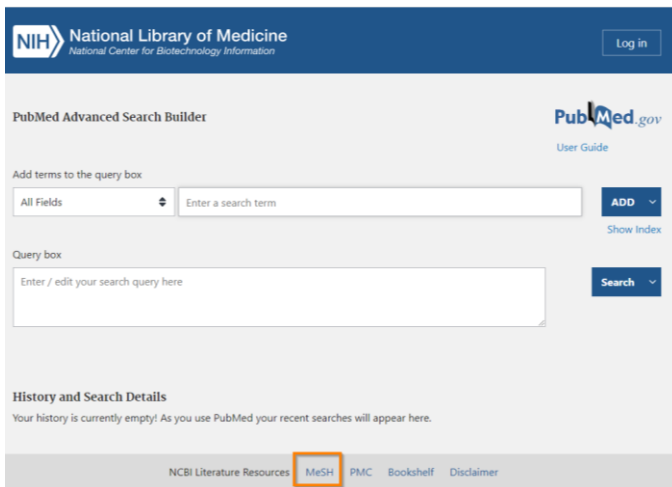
NIH National Library of Medicine
National Center for Biotechnology Information

Log in

PubMed Advanced Search Builder

PubMed.gov

User Guide

Add terms to the query box

All Fields

Enter a search term

ADD

Show Index

Query box

Enter / edit your search query here

Search

History and Search Details

Your history is currently empty! As you use PubMed your recent searches will appear here.

NCBI Literature Resources MeSH PMC Bookshelf Disclaimer